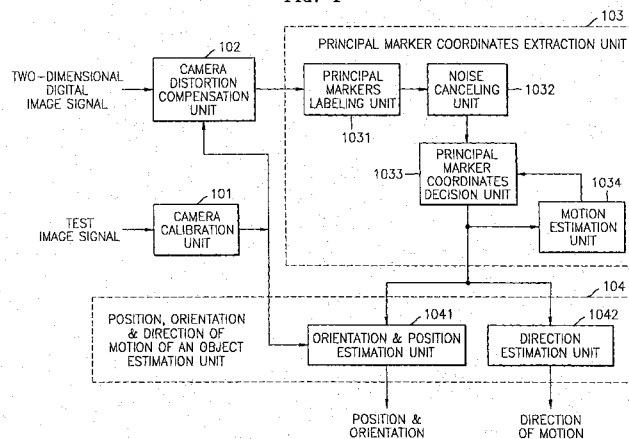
103

PRINCIPAL MARKER COORDINATES EXTRACTION UNIT

102

TWO-DIMENSIONAL DIGITAL IMAGE SIGNAL

CAMERA DISTORTION COMPENSATION UNIT

PRINCIPAL MARKERS LABELING UNIT

NOISE CANCELING UNIT

1032

1031

PRINCIPAL MARKER COORDINATES DECISION UNIT

1033

1034

101

TEST IMAGE SIGNAL

CAMERA CALIBRATION UNIT

MOTION ESTIMATION UNIT

104

POSITION, ORIENTATION & DIRECTION OF MOTION OF AN OBJECT ESTIMATION UNIT

1041

ORIENTATION & POSITION ESTIMATION UNIT

1042

DIRECTION ESTIMATION UNIT

POSITION & ORIENTATION

DIRECTION OF MOTION